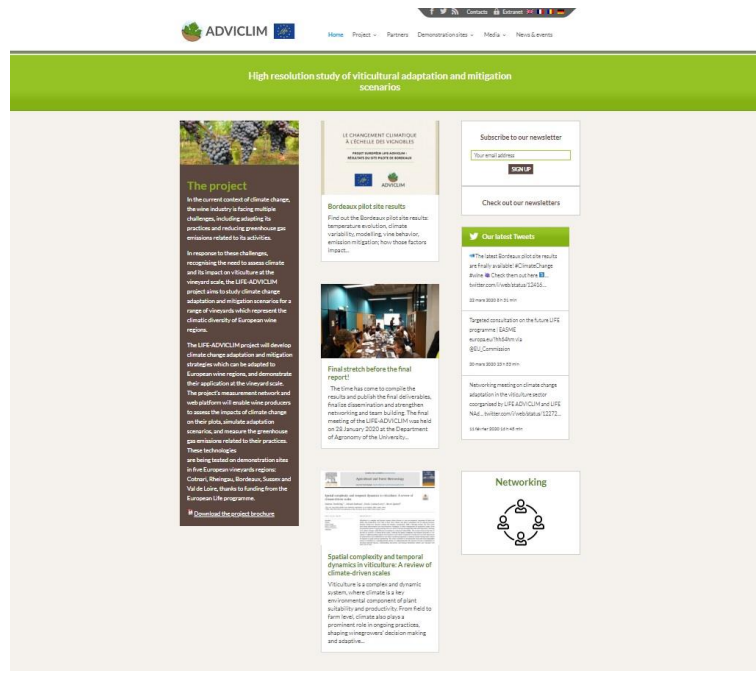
Contacts Extranet

ADVICLIM

Home Project Partners Demonstration sites Media News & events

High resolution study of viticultural adaptation and mitigation scenarios

The project

In the current context of climate change, the wine industry is facing multiple challenges, including adapting its practices and reducing greenhouse gas emissions related to its activities.

In response to these challenges, recognising the need to assess climate and its impact on viticulture at the vineyard scale, the LIFE-ADVICLIM project aims to study climate change adaptation and mitigation scenarios for a range of vineyards which represent the climatic diversity of European wine regions.

The LIFE-ADVICLIM project will develop climate change adaptation and mitigation strategies which can be adapted to European wine regions, and demonstrate their application at the vineyard scale. The project's measurement network and web platform will enable wine producers to assess the impacts of climate change on their plots, simulate adaptation scenarios, and measure the greenhouse gas emissions related to their practices. These technologies are being tested on demonstration sites in five European vineyards regions: Cotnari, Rheingau, Bordeaux, Sussex and Val de Loire, thanks to funding from the European Life programme.

Download the project brochure

LE CHANGEMENT CLIMATIQUE À L'ÉCHELLE DES VIGNOBLES

PROJET EUROPÉEN LIFE ADVICLIM : RÉSULTATS DU SITE PILOTE DE BORDEAUX

ADVICLIM

Bordeaux pilot site results

Find out the Bordeaux pilot site results: temperature evolution, climate variability, modelling, vine behavior, emission mitigation; how those factors impact...

Final stretch before the final report!

The time has come to compile the results and publish the final deliverables, finalize dissemination and strengthen networking and team building. The final meeting of the LIFE-ADVICLIM was held on 28 January 2020 at the Department of Agronomy of the University...

Agricultural and Forest Meteorology

Spatial complexity and temporal dynamics in viticulture: A review of climate-driven scales

Spatial complexity and temporal dynamics in viticulture: A review of climate-driven scales

Viticulture is a complex and dynamic system, where climate is a key environmental component of plant suitability and productivity. From field to farm level, climate also plays a prominent role in ongoing practices, shaping winegrowers' decision making and adaptive...

Subscribe to our newsletter

Your email address

SIGN UP

Check out our newsletters

Our latest Tweets

The latest Bordeaux pilot site results are finally available! #ClimateChange #wine Check them out here twitter.com/i/web/status/12416...

20 mars 2020 9:31 am

Targeted consultation on the future LIFE programme | EASME europa.eu/!hh34Hm via @EU_Commission

20 mars 2020 10:02 am

Networking meeting on climate change adaptation in the viticulture sector coorganised by LIFE ADVICLIM and LIFE NAd... twitter.com/i/web/status/12272...

11 février 2020 10:45 am

Networking